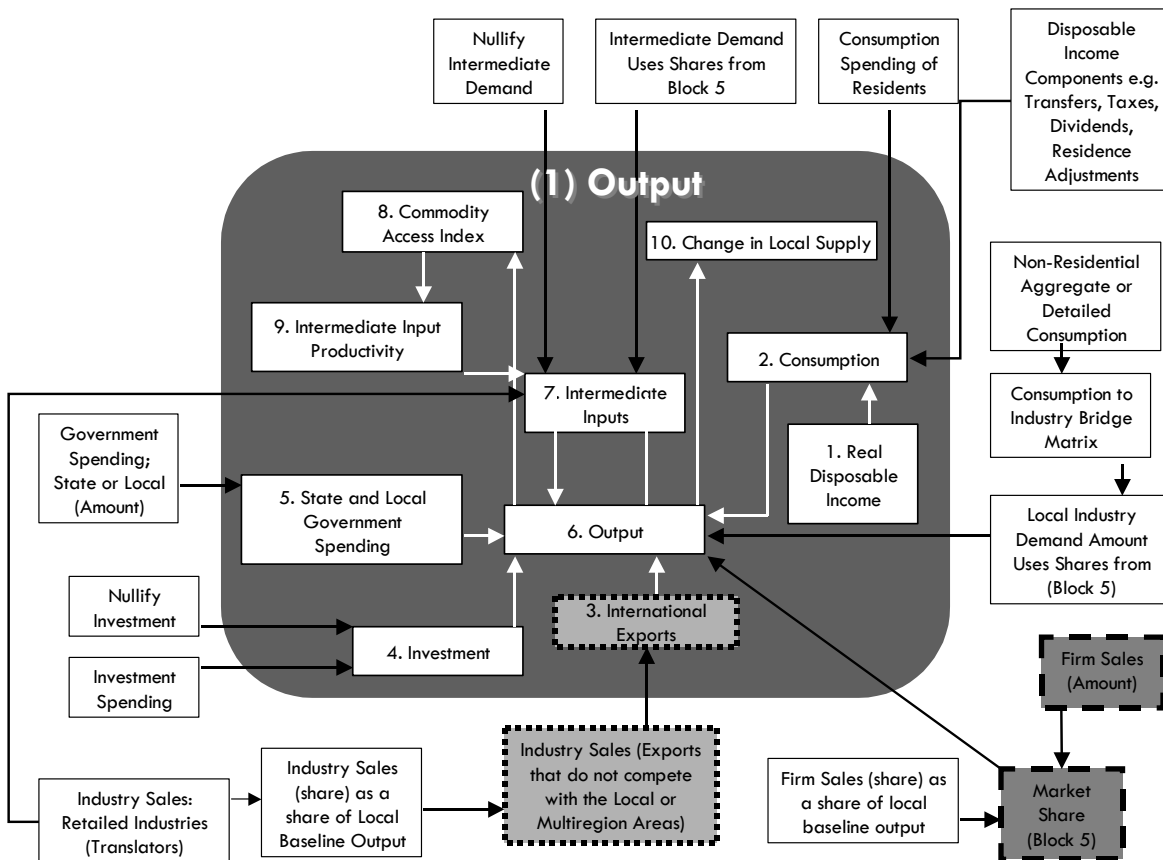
Nullify Intermediate Demand

Intermediate Demand Uses Shares from Block 5

Consumption Spending of Residents

Disposable Income Components e.g. Transfers, Taxes, Dividends, Residence Adjustments

(1) Output

8. Commodity Access Index

10. Change in Local Supply

Non-Residential Aggregate or Detailed Consumption

9. Intermediate Input Productivity

2. Consumption

Consumption to Industry Bridge Matrix

7. Intermediate Inputs

Government Spending; State or Local (Amount)

1. Real Disposable Income

5. State and Local Government Spending

6. Output

Local Industry Demand Amount Uses Shares from (Block 5)

Nullify Investment

3. International Exports

4. Investment

Investment Spending

Firm Sales (Amount)

Industry Sales: Retailed Industries (Translators)

Industry Sales (share) as a share of Local Baseline Output

Industry Sales (Exports that do not compete with the Local or Multiregion Areas)

Firm Sales (share) as a share of local baseline output

Market Share (Block 5)